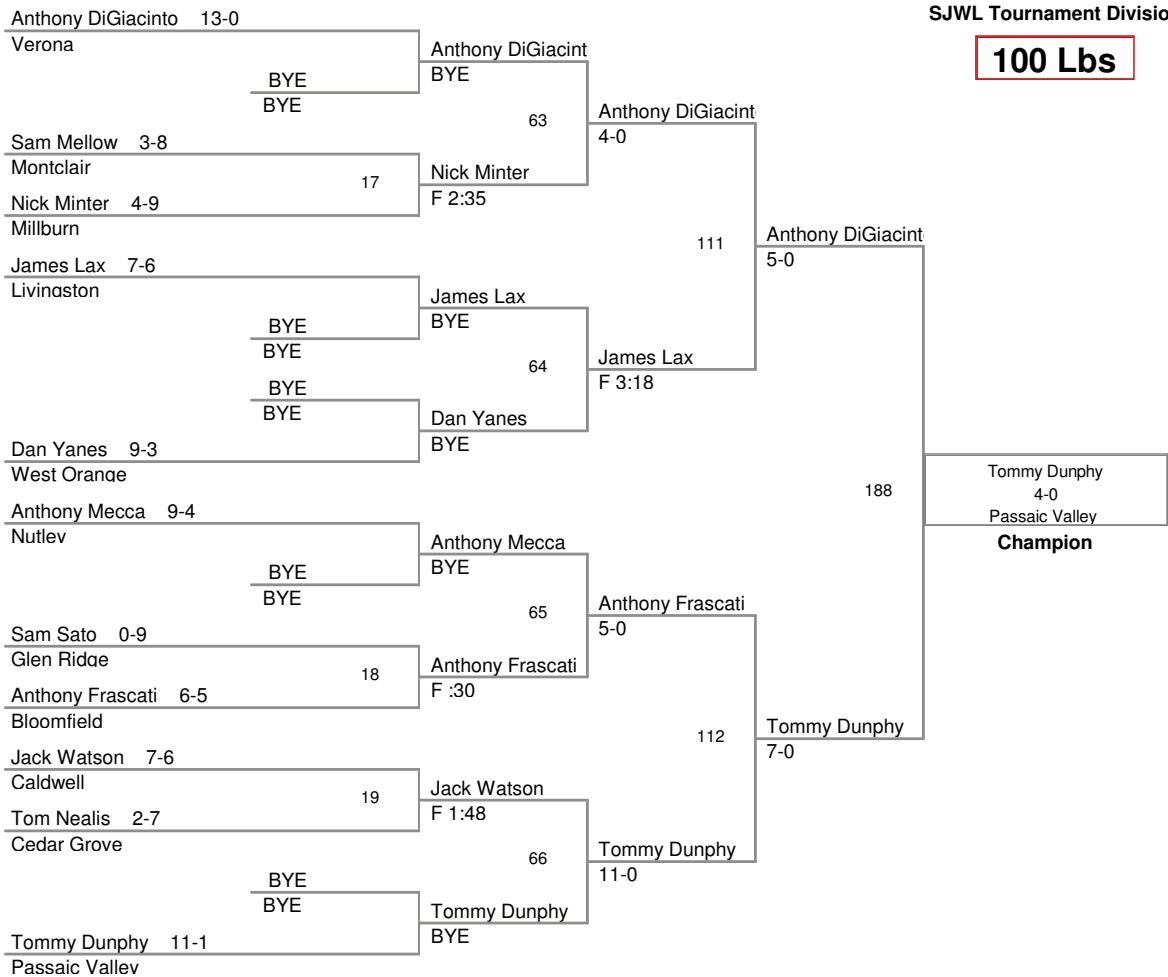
SJWL Tournament Divisio

100 Lbs

Anthony DiGiacinto 13-0
Verona
BYE
BYE
Anthony DiGiacint
BYE
63
Anthony DiGiacint
4-0
Sam Mellow 3-8
Montclair
17
Nick Minter 4-9
Millburn
Nick Minter
F 2:35
111
Anthony DiGiacint
5-0
James Lax 7-6
Livingston
BYE
BYE
James Lax
BYE
64
James Lax
F 3:18
BYE
BYE
Dan Yanes
BYE
Dan Yanes 9-3
West Orange
188
Tommy Dunphy
4-0
Passaic Valley
Champion
Anthony Mecca 9-4
Nutley
BYE
BYE
Anthony Mecca
BYE
65
Anthony Frascati
5-0
Sam Sato 0-9
Glen Ridge
18
Anthony Frascati 6-5
Bloomfield
Anthony Frascati
F :30
112
Tommy Dunphy
7-0
Jack Watson 7-6
Caldwell
19
Tom Nealis 2-7
Cedar Grove
Jack Watson
F 1:48
66
Tommy Dunphy
11-0
BYE
BYE
Tommy Dunphy
BYE
Tommy Dunphy 11-1
Passaic Valley